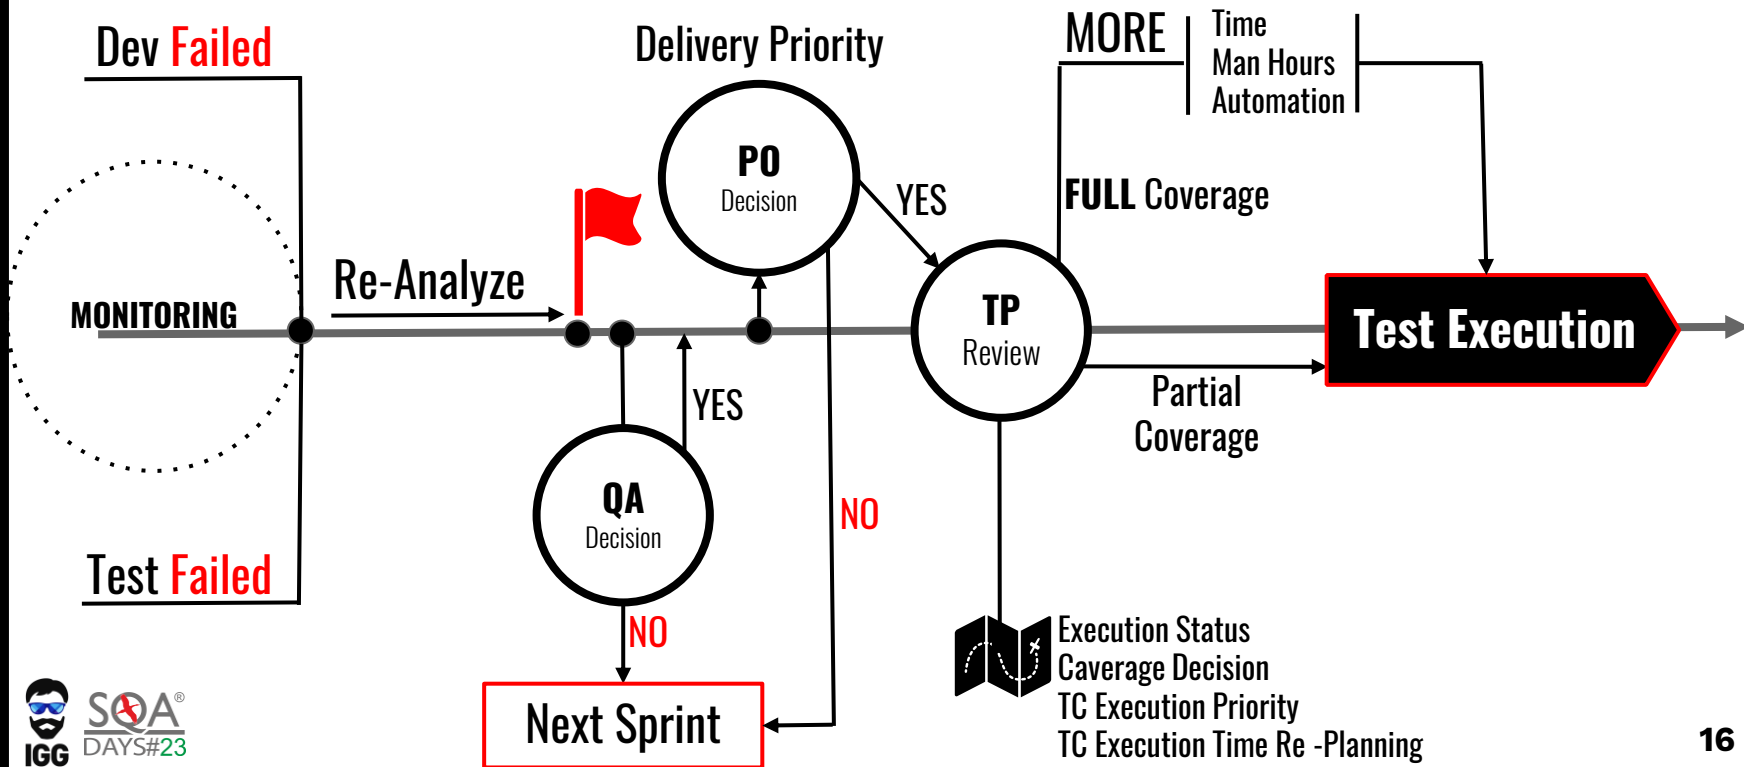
Dev Failed

Delivery Priority

MORE

Time
Man Hours
Automation

PO
Decision

YES

FULL Coverage

MONITORING

Re-Analyze

TP
Review

Test Execution

Partial Coverage

YES

QA
Decision

NO

Test Failed

NO

Next Sprint

Execution Status
Caverage Decision
TC Execution Priority
TC Execution Time Re -Planning

IGG

SQA®
DAYS#23

16